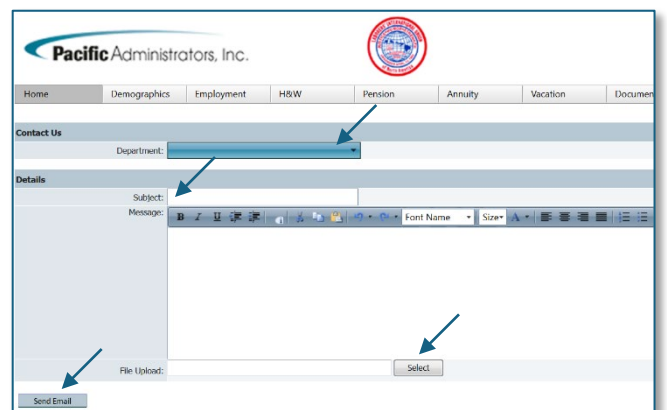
Pacific Administrators, Inc.

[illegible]

Home | Demographics | Employment | H&W | Pension | Annuity | Vacation | Documen

Contact Us

Department:

Details

Subject:

Message:

B I U Font Name Size

File Upload: Select

Send Email